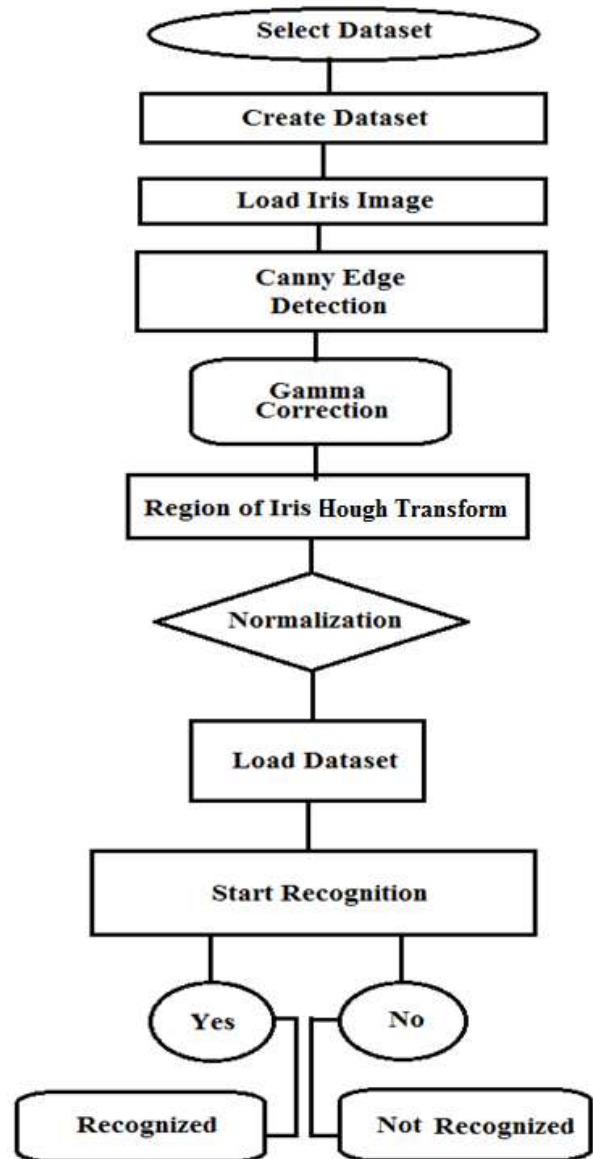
Select Dataset

Create Dataset

Load Iris Image

Canny Edge Detection

Gamma Correction

Region of Iris Hough Transform

Normalization

Load Dataset

Start Recognition

Yes

No

Recognized

Not Recognized